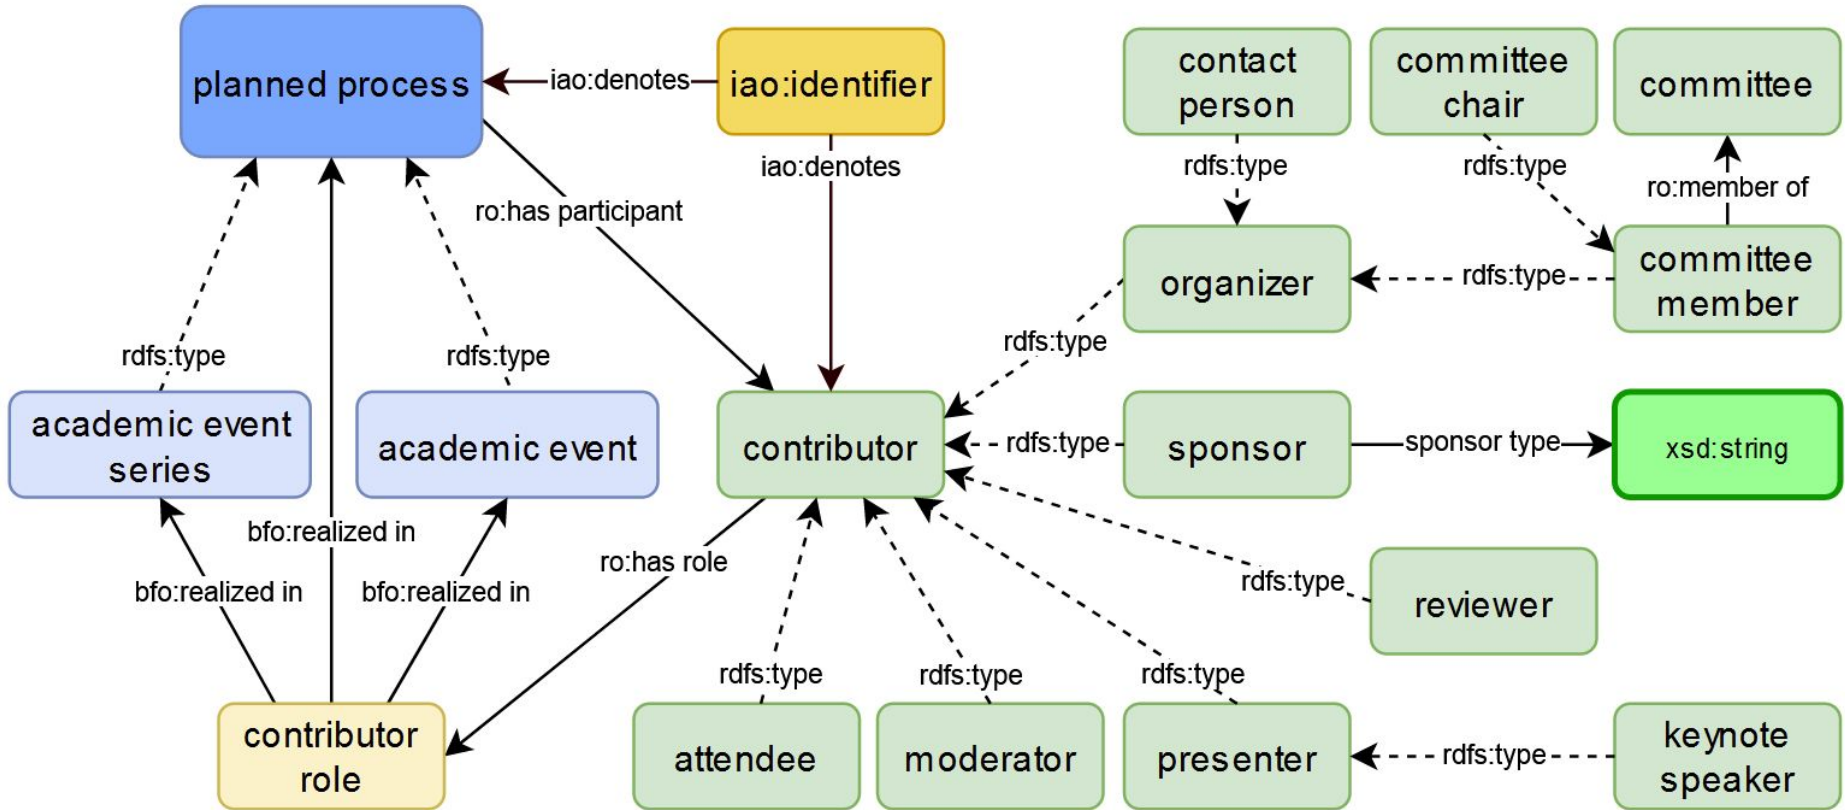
planned process
iao:denotes
iao:identifier
contact person
committee chair
committee
iao:denotes
rdfs:type
rdfs:type
ro:member of
ro:has participant
organizer
rdfs:type
committee member
rdfs:type
rdfs:type
rdfs:type
rdfs:type
academic event series
academic event
contributor
rdfs:type
sponsor
sponsor type
xsd:string
bfo:realized in
bfo:realized in
bfo:realized in
ro:has role
rdfs:type
reviewer
rdfs:type
rdfs:type
rdfs:type
contributor role
attendee
moderator
presenter
rdfs:type
keynote speaker